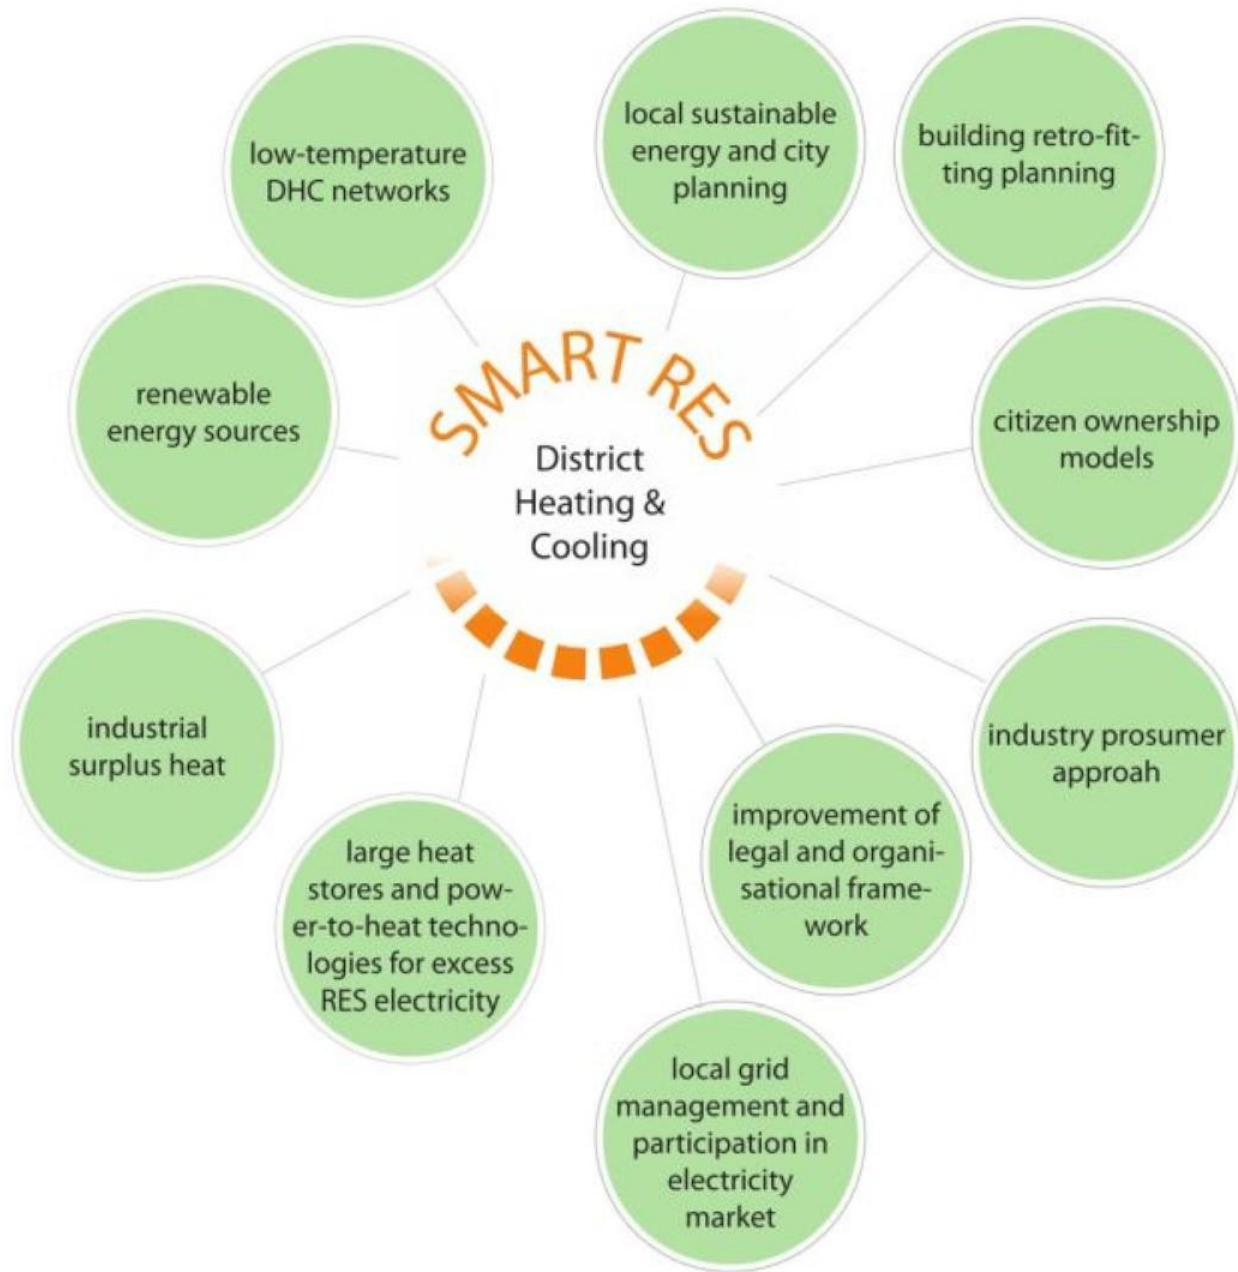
SMART RES

District Heating & Cooling

low-temperature DHC networks

local sustainable energy and city planning

building retro-fitting planning

renewable energy sources

citizen ownership models

industrial surplus heat

industry prosumer approah

large heat stores and power-to-heat technologies for excess RES electricity

improvement of legal and organisational framework

local grid management and participation in electricity market